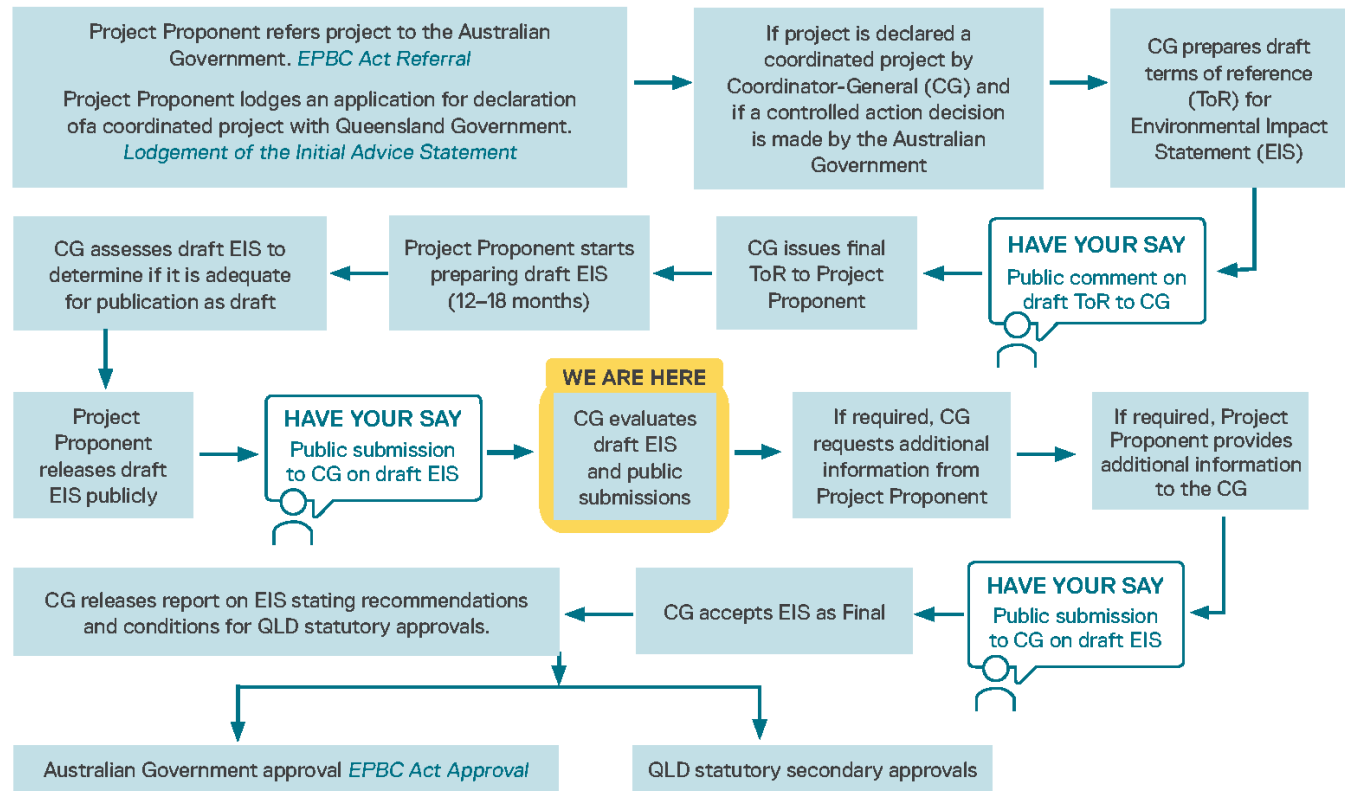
Project Proponent refers project to the Australian Government. EPBC Act Referral

Project Proponent lodges an application for declaration ofa coordinated project with Queensland Government. Lodgement of the Initial Advice Statement

If project is declared a coordinated project by Coordinator-General (CG) and if a controlled action decision is made by the Australian Government

CG prepares draft terms of reference (ToR) for Environmental Impact Statement (EIS)

HAVE YOUR SAY
Public comment on draft ToR to CG

CG issues final ToR to Project Proponent

Project Proponent starts preparing draft EIS (12–18 months)

CG assesses draft EIS to determine if it is adequate for publication as draft

Project Proponent releases draft EIS publicly

HAVE YOUR SAY
Public submission to CG on draft EIS

WE ARE HERE
CG evaluates draft EIS and public submissions

If required, CG requests additional information from Project Proponent

If required, Project Proponent provides additional information to the CG

HAVE YOUR SAY
Public submission to CG on draft EIS

CG accepts EIS as Final

CG releases report on EIS stating recommendations and conditions for QLD statutory approvals.

Australian Government approval EPBC Act Approval

QLD statutory secondary approvals